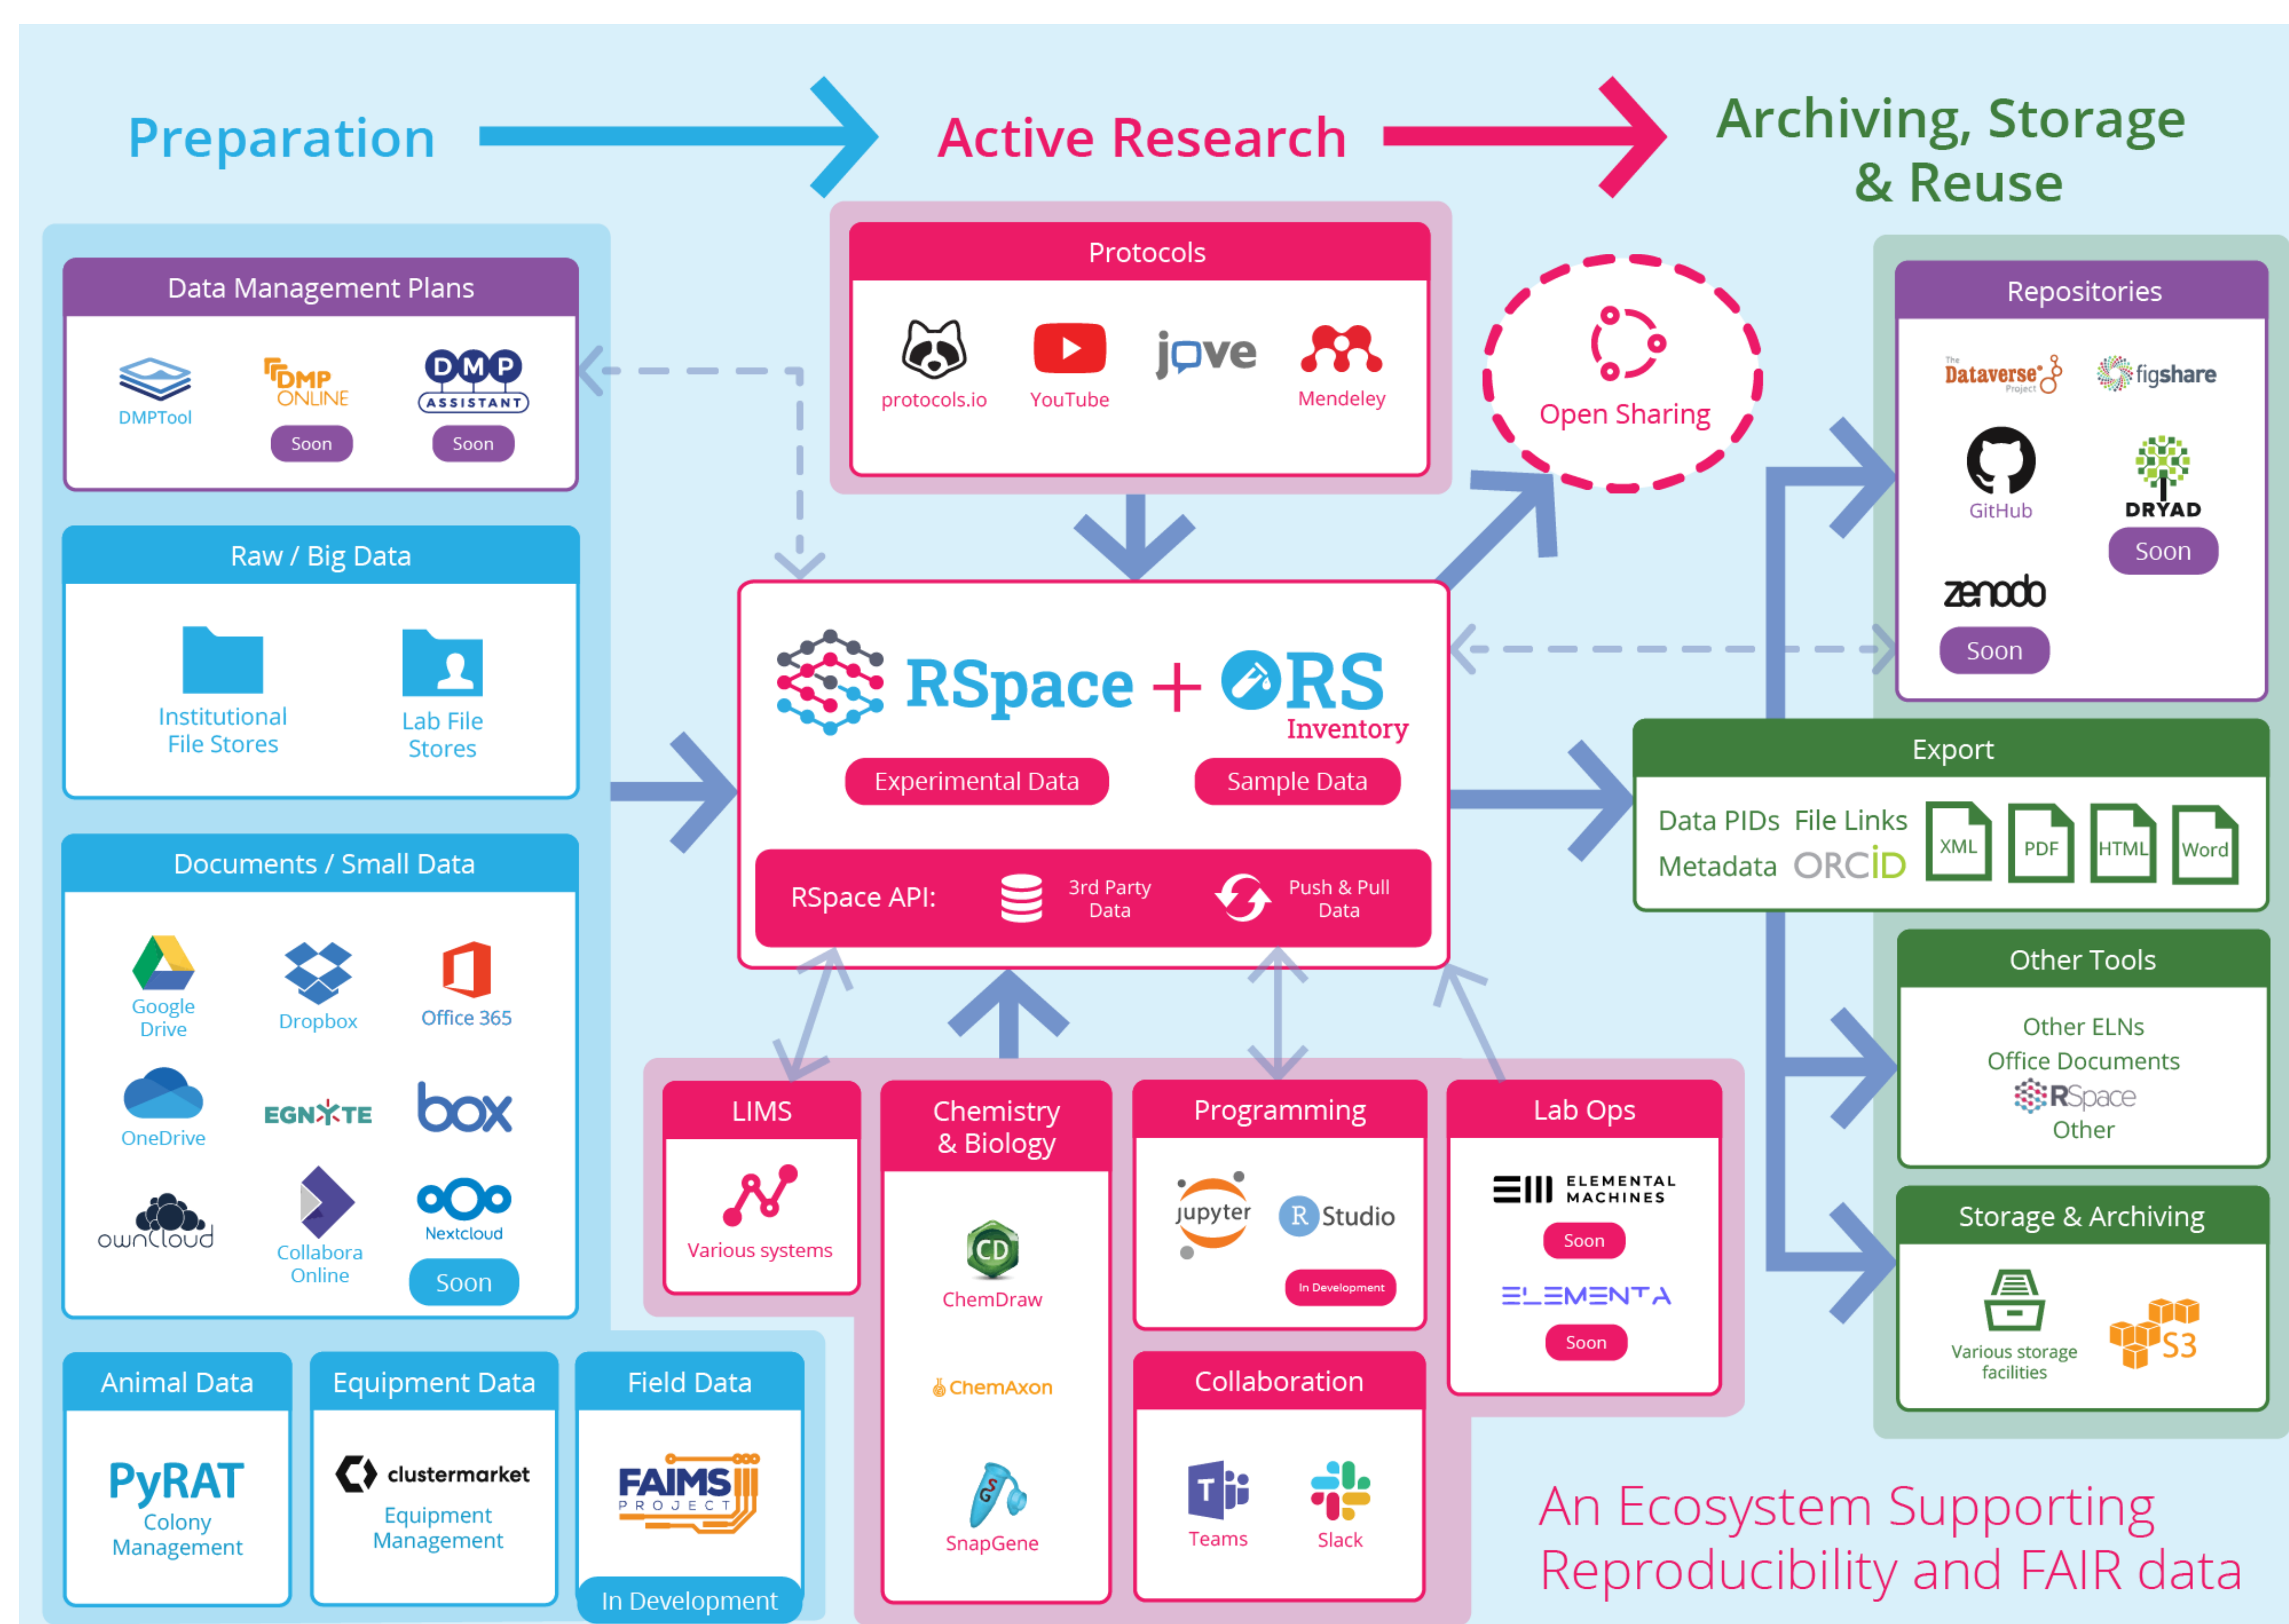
Preparation

Active Research

Archiving, Storage & Reuse

Data Management Plans

DMPTool

DMP ONLINE

Soon

DMP ASSISTANT

Soon

Raw / Big Data

Institutional File Stores

Lab File Stores

Documents / Small Data

Google Drive

Dropbox

Office 365

OneDrive

EGNYTE

box

ownCloud

Collabora Online

Nextcloud

Soon

Animal Data

PyRAT

Colony Management

Equipment Data

clustermarket

Equipment Management

Field Data

FAIMS PROJECT

In Development

Protocols

protocols.io

YouTube

jove

Mendeley

Open Sharing

RSpace + RS Inventory

Experimental Data

Sample Data

RSpace API:

3rd Party Data

Push & Pull Data

LIMS

Various systems

Chemistry & Biology

ChemDraw

ChemAxon

SnapGene

Programming

jupyter

R Studio

In Development

Collaboration

Teams

Slack

Lab Ops

ELEMENTAL MACHINES

Soon

ELEMENTA

Soon

Repositories

Dataverse Project

figshare

GitHub

DRYAD

Soon

zenodo

Soon

Export

Data PIDs

File Links

Metadata

ORCID

XML

PDF

HTML

Word

Other Tools

Other ELNs

Office Documents

RSpace

Other

Storage & Archiving

Various storage facilities

S3

An Ecosystem Supporting Reproducibility and FAIR data